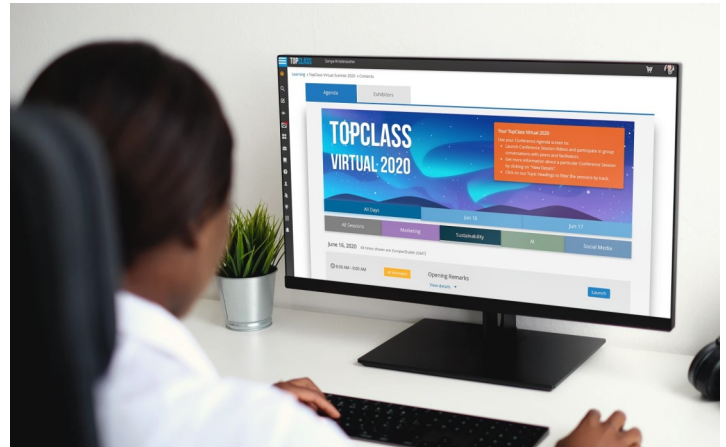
TOPCLASS

Learning > TopClass Virtual Summit 2020 > Contents

Agenda

Exhibitors

TOPCLASS VIRTUAL 2020

Your TopClass Virtual 2020

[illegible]

All Days

Jun 16

Jun 17

All Sessions

Marketing

Sustainability

AI

Social Media

June 16, 2020 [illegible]

9:00 AM - 9:30 AM

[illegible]

Opening Remarks

View details

Launch